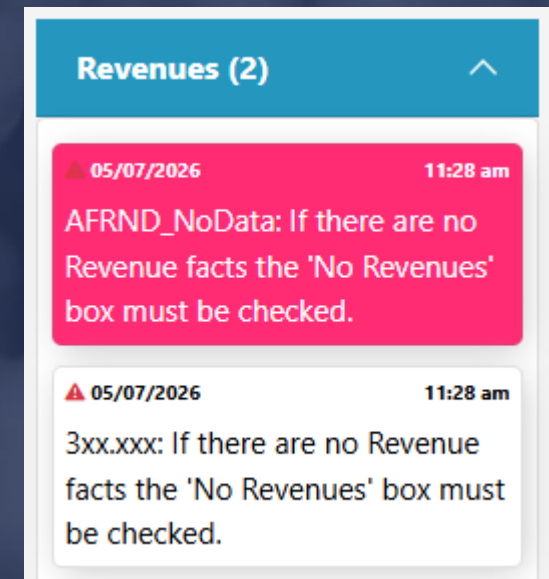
Revenues (2)

05/07/2026 11:28 am

AFRND_NoData: If there are no Revenue facts the 'No Revenues' box must be checked.

05/07/2026 11:28 am

3xx.xxx: If there are no Revenue facts the 'No Revenues' box must be checked.